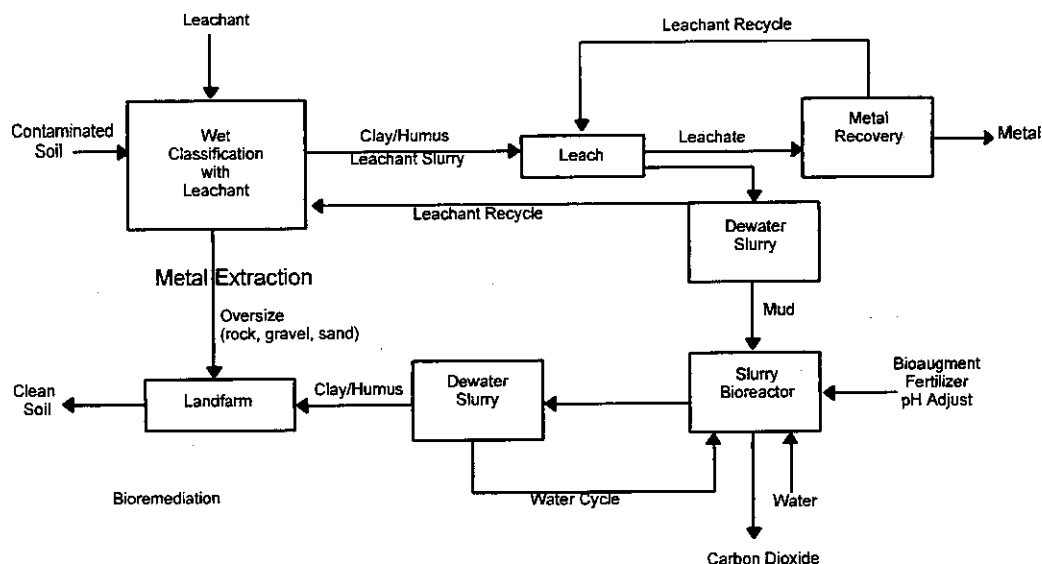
Leachant

Leachant Recycle

Contaminated Soil

Wet Classification with Leachant

Clay/Humus Leachant Slurry

Leach

Leachate

Metal Recovery

Metal

Leachant Recycle

Dewater Slurry

Metal Extraction

Oversize (rock, gravel, sand)

Mud

Bioaugment Fertilizer pH Adjust

Clean Soil

Landfarm

Clay/Humus

Dewater Slurry

Slurry Bioreactor

Bioremediation

Water Cycle

Water

Carbon Dioxide